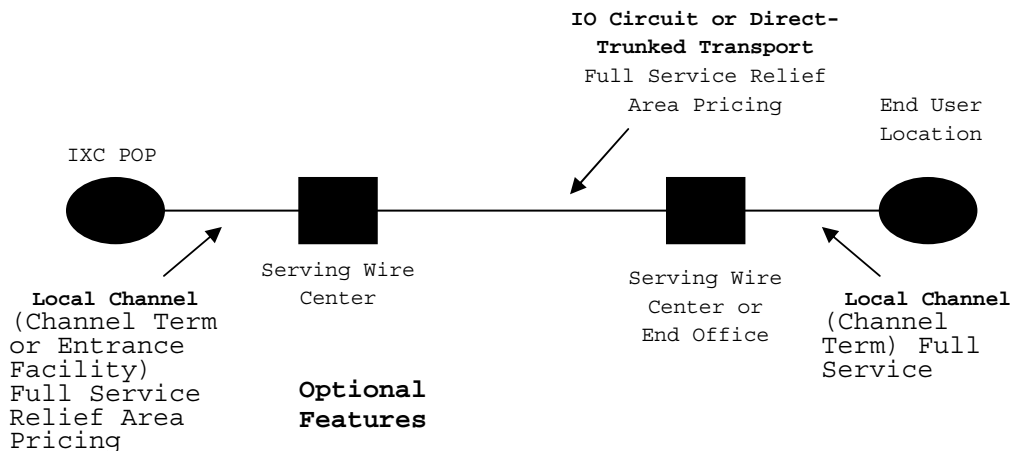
**IO Circuit or Direct-Trunked Transport**
Full Service Relief Area Pricing

IXC POP

End User Location

Serving Wire Center

Serving Wire Center or End Office

**Local Channel**
(Channel Term or Entrance Facility) Full Service Relief Area Pricing

**Optional Features**

**Local Channel**
(Channel Term) Full Service